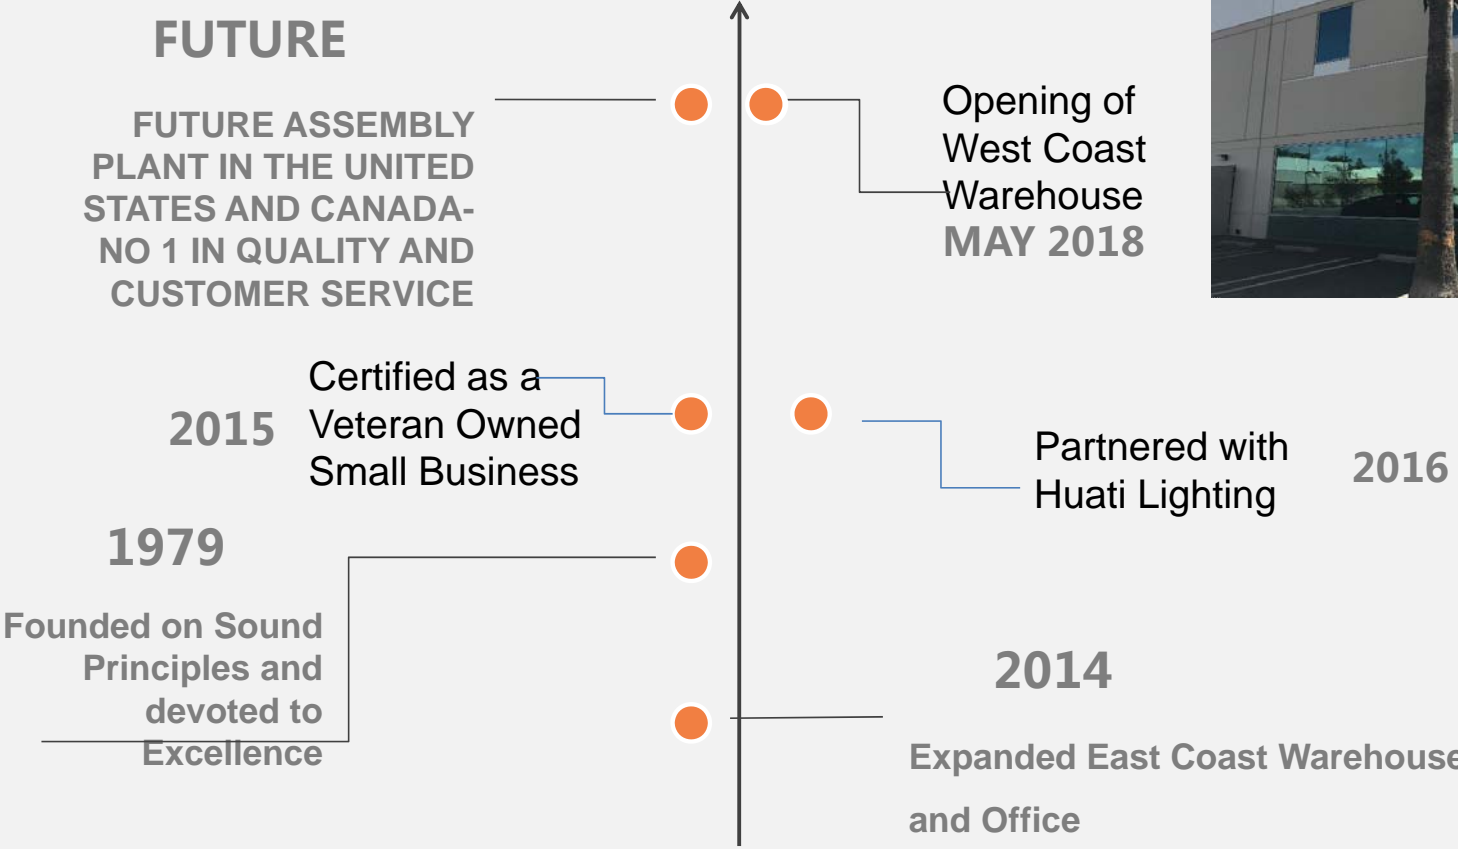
FUTURE

FUTURE ASSEMBLY PLANT IN THE UNITED STATES AND CANADA- NO 1 IN QUALITY AND CUSTOMER SERVICE

Opening of West Coast Warehouse
MAY 2018

2015 Certified as a Veteran Owned Small Business

Partnered with Huati Lighting 2016

1979

Founded on Sound Principles and devoted to Excellence

2014

Expanded East Coast Warehouse

and Office